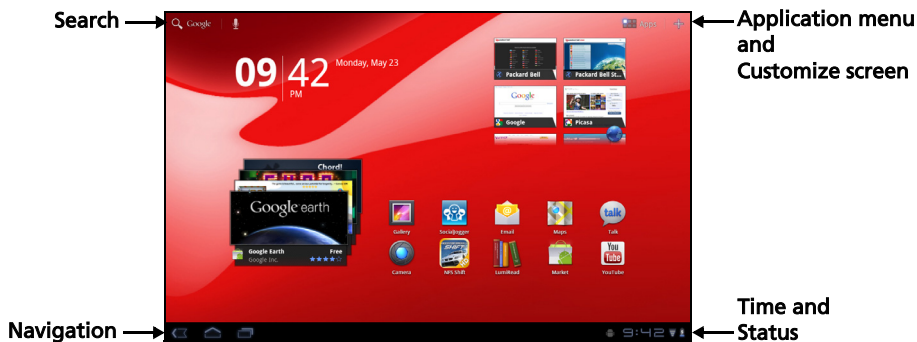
Search

Google

Apps

Application menu and Customize screen

09 42 PM

Monday, May 23

Packard Bell

Packard Bell St

Google

Google

Picasa

Chord!

Google earth

Google Earth

Free

Google Inc.

Gallery

Socialjogger

Email

Maps

talk

Talk

Camera

NFS Shift

LumiRead

Market

You Tube

YouTube

Navigation

9:42

Time and Status